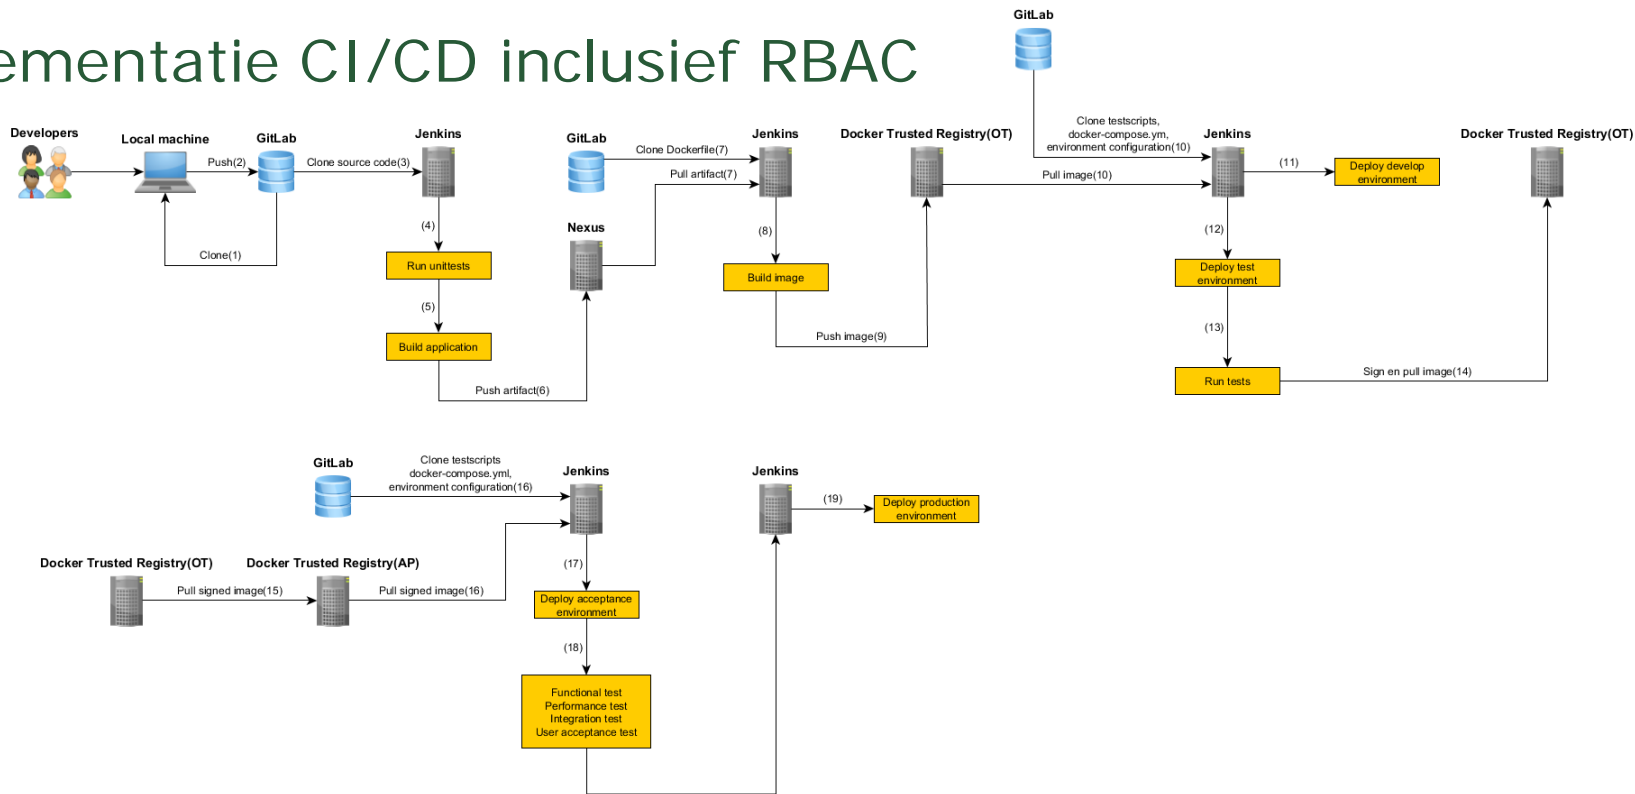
ementatie CI/CD inclusief RBAC

GitLab

Developers

Local machine

GitLab

Jenkins

GitLab

Jenkins

Docker Trusted Registry(OT)

Clone testscripts, docker-compose.ym, environment configuration(10)

Jenkins

Docker Trusted Registry(OT)

Push(2)

Clone source code(3)

Clone Dockerfile(7)

Pull artifact(7)

Pull image(10)

(11)

Deploy develop environment

Clone(1)

(4)

Nexus

(8)

(12)

Run unittests

Build image

Deploy test environment

(5)

Push image(9)

(13)

Build application

Run tests

Sign en pull image(14)

Push artifact(6)

GitLab

Clone testscripts docker-compose.yml, environment configuration(16)

Jenkins

Jenkins

(19)

Deploy production environment

Docker Trusted Registry(OT)

Docker Trusted Registry(AP)

(17)

Pull signed image(15)

Pull signed image(16)

Deploy acceptance environment

(18)

Functional test
Performance test
Integration test
User acceptance test